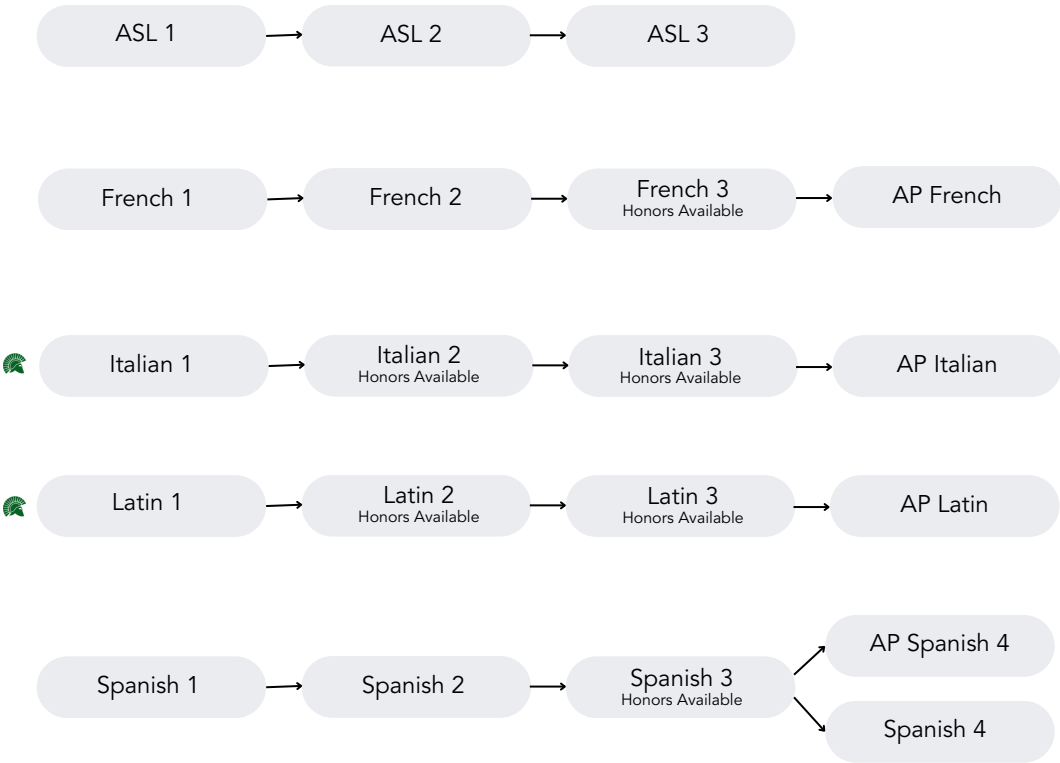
ASL 1 → ASL 2 → ASL 3

French 1 → French 2 → French 3
Honors Available → AP French

Italian 1 → Italian 2
Honors Available → Italian 3
Honors Available → AP Italian

Latin 1 → Latin 2
Honors Available → Latin 3
Honors Available → AP Latin

Spanish 1 → Spanish 2 → Spanish 3
Honors Available → AP Spanish 4
→ Spanish 4